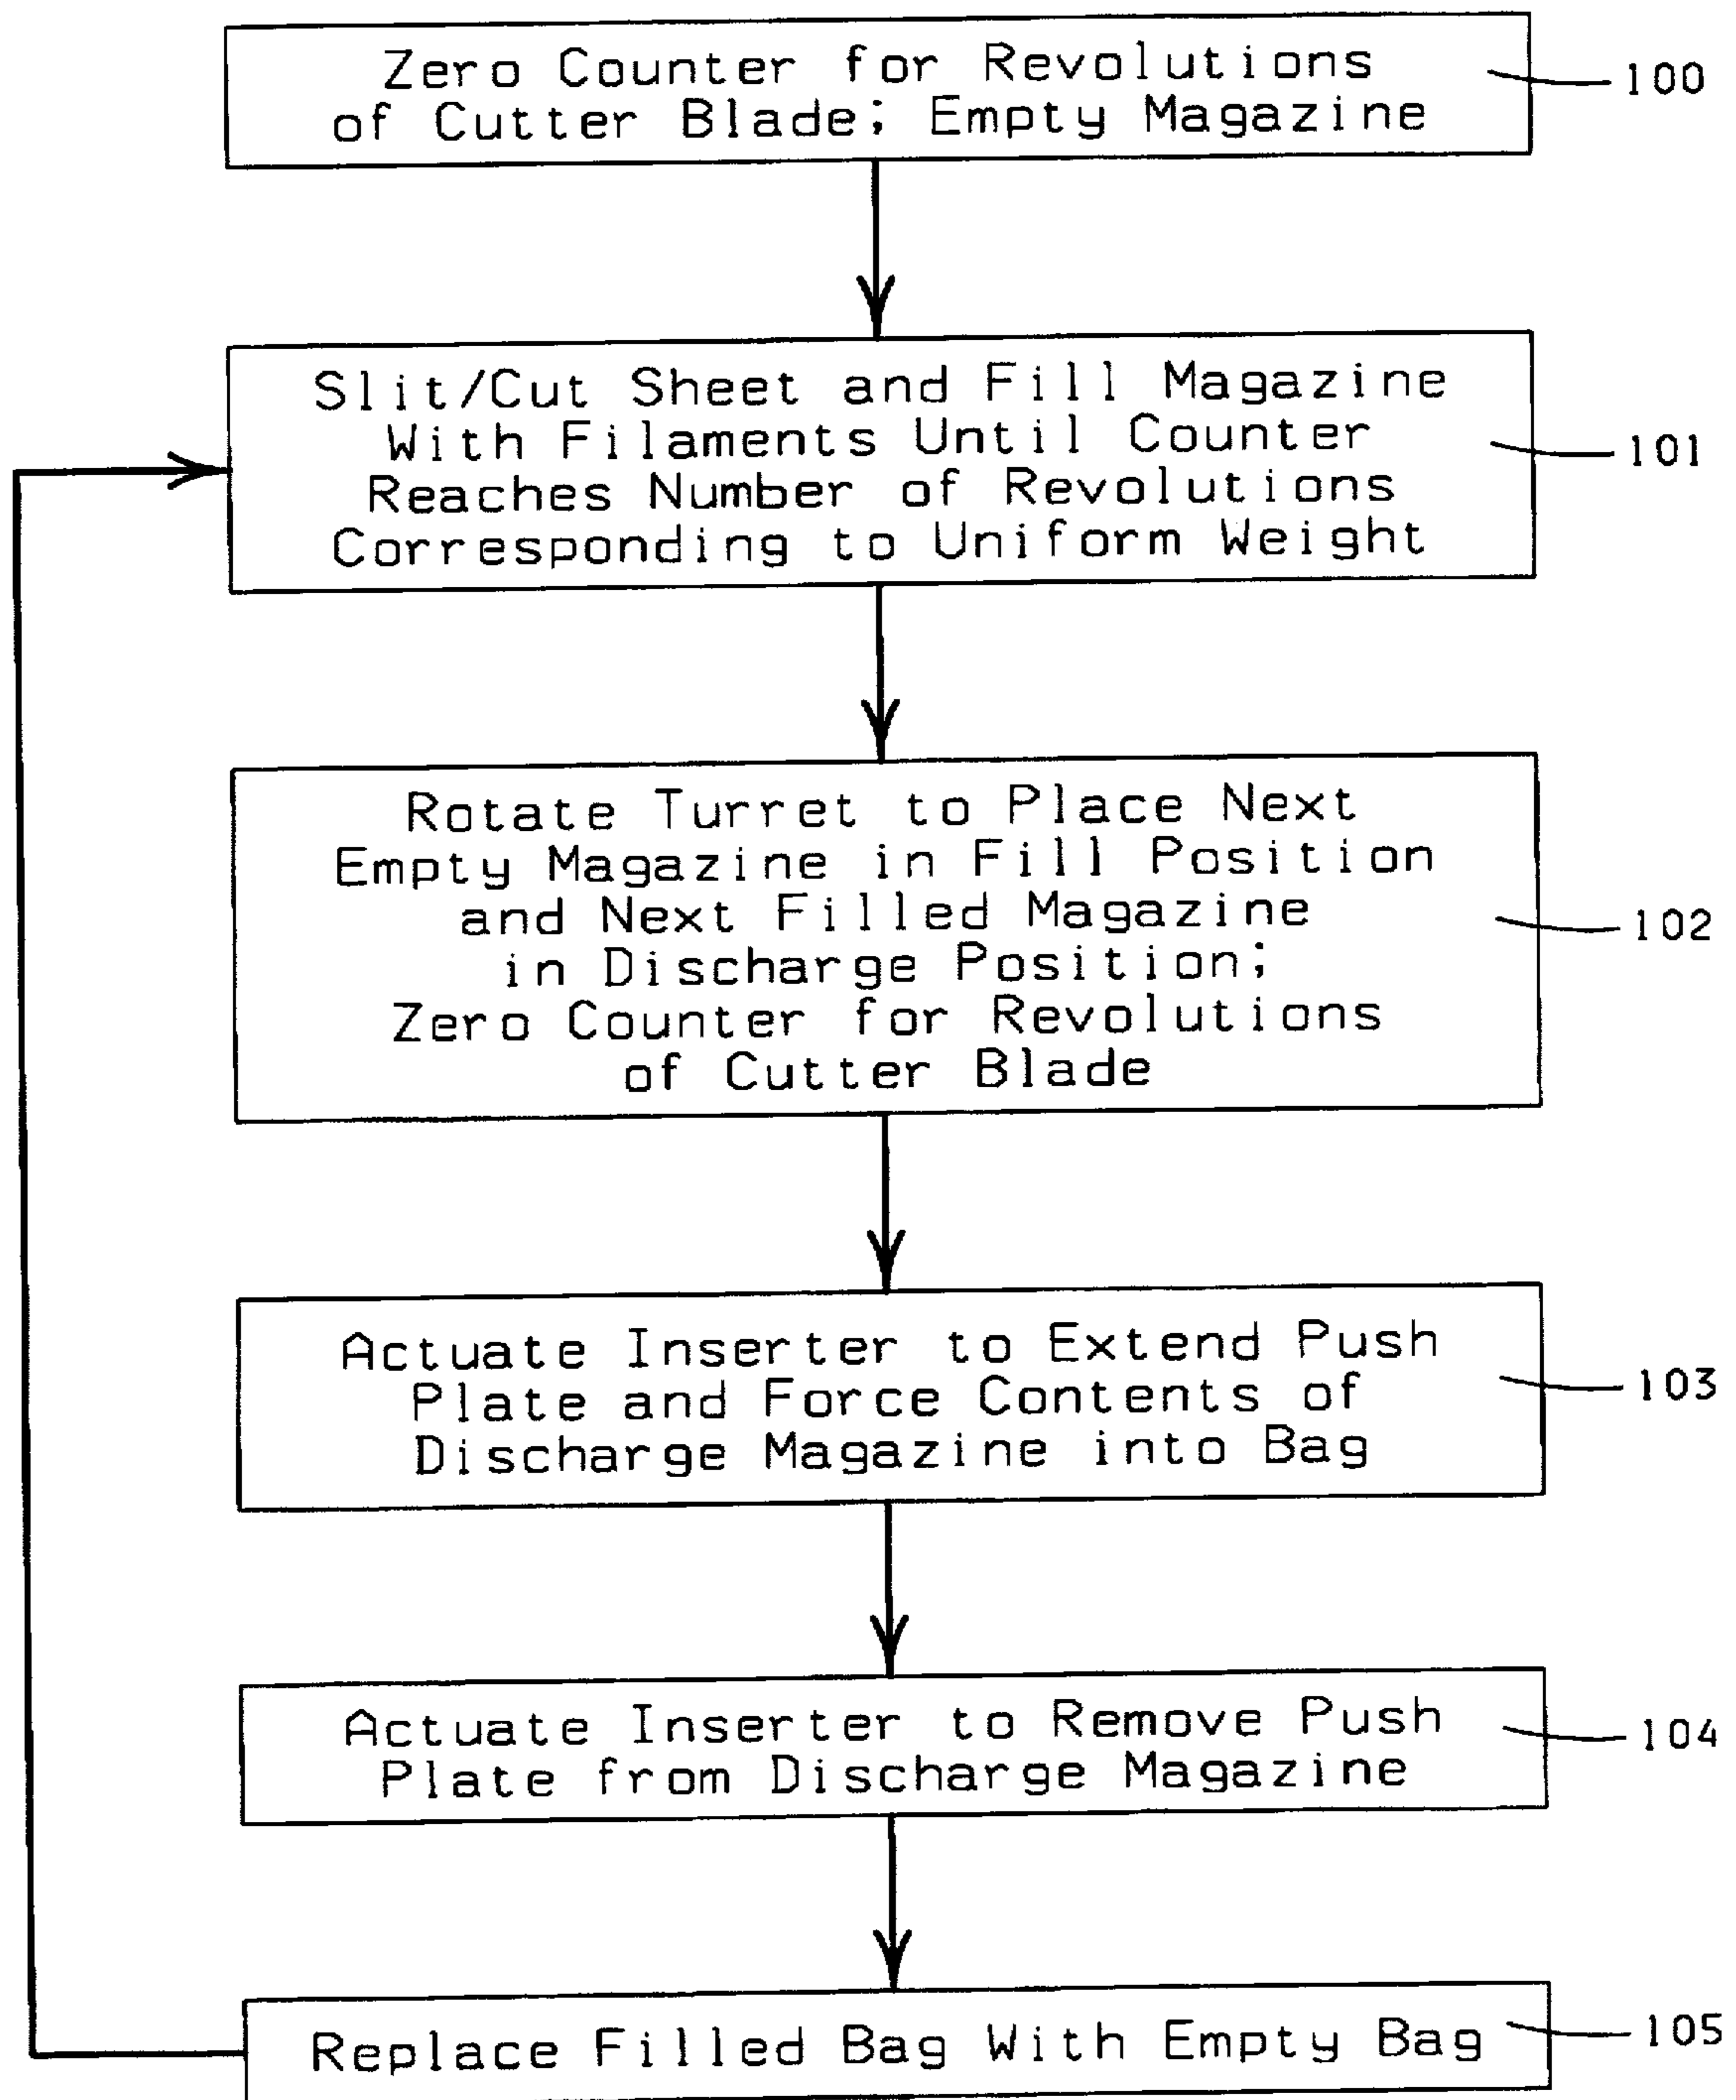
Zero Counter for Revolutions of Cutter Blade; Empty Magazine

100

Slit/Cut Sheet and Fill Magazine With Filaments Until Counter Reaches Number of Revolutions Corresponding to Uniform Weight

101

Rotate Turret to Place Next Empty Magazine in Fill Position and Next Filled Magazine in Discharge Position; Zero Counter for Revolutions of Cutter Blade

102

Actuate Inserter to Extend Push Plate and Force Contents of Discharge Magazine into Bag

103

Actuate Inserter to Remove Push Plate from Discharge Magazine

104

Replace Filled Bag With Empty Bag

105